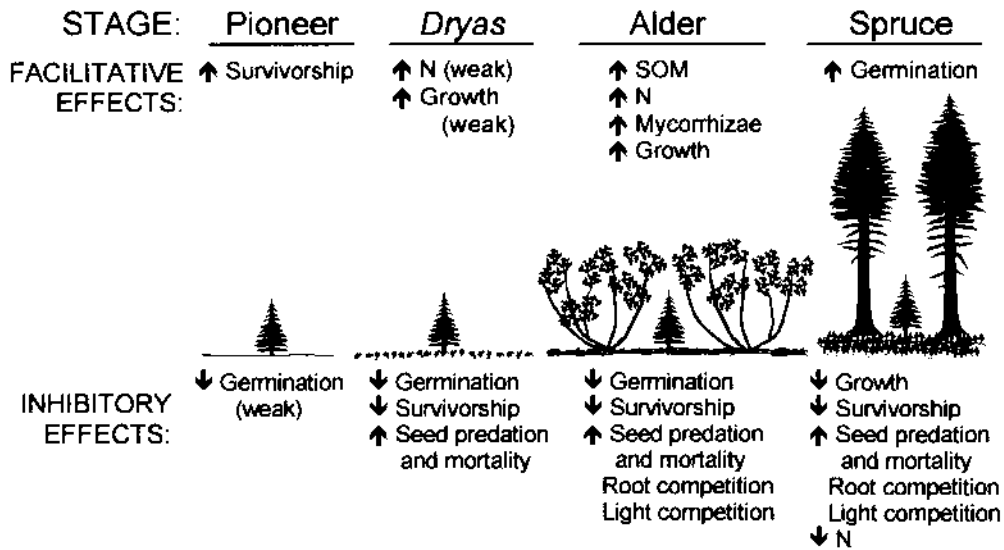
| STAGE: | Pioneer | *Dryas* | Alder | Spruce |
|---|---|---|---|---|
| FACILITATIVE EFFECTS: | ↑ Survivorship | ↑ N (weak) ↑ Growth (weak) | ↑ SOM ↑ N ↑ Mycorrhizae ↑ Growth | ↑ Germination |
| INHIBITORY EFFECTS: | ↓ Germination (weak) | ↓ Germination ↓ Survivorship ↑ Seed predation and mortality | ↓ Germination ↓ Survivorship ↑ Seed predation and mortality Root competition Light competition | ↓ Growth ↓ Survivorship ↑ Seed predation and mortality Root competition Light competition ↓ N |